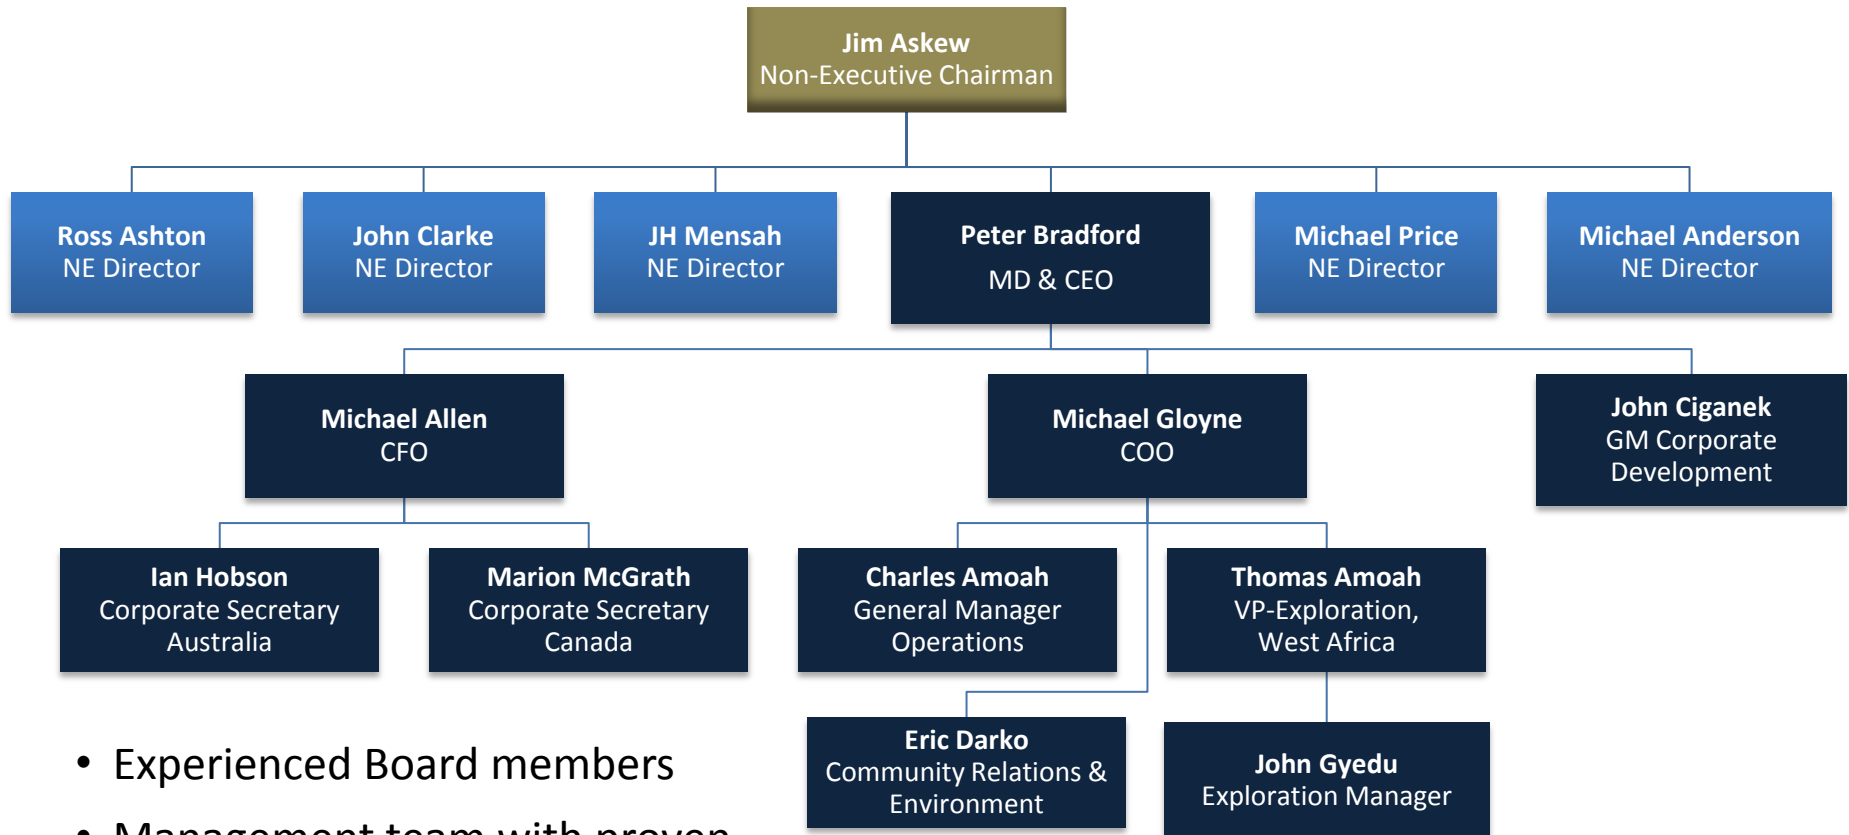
Jim Askew
Non-Executive Chairman

Ross Ashton
NE Director

John Clarke
NE Director

JH Mensah
NE Director

Peter Bradford
MD & CEO

Michael Price
NE Director

Michael Anderson
NE Director

Michael Allen
CFO

Michael Gloyne
COO

John Ciganek
GM Corporate Development

Ian Hobson
Corporate Secretary Australia

Marion McGrath
Corporate Secretary Canada

Charles Amoah
General Manager Operations

Thomas Amoah
VP-Exploration, West Africa

Eric Darko
Community Relations & Environment

John Gyedu
Exploration Manager

• Experienced Board members

• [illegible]